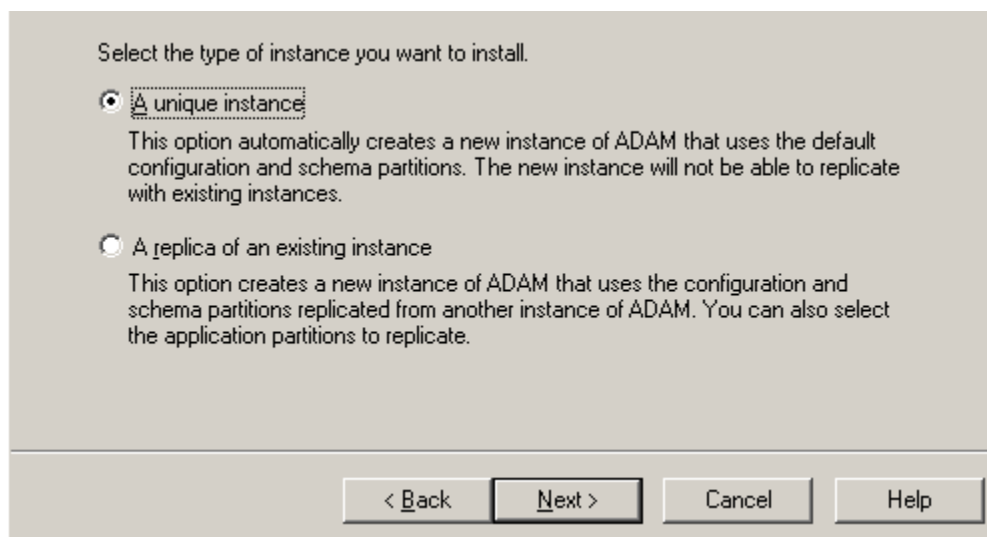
Select the type of instance you want to install.

A unique instance

This option automatically creates a new instance of ADAM that uses the default configuration and schema partitions. The new instance will not be able to replicate with existing instances.

A replica of an existing instance

This option creates a new instance of ADAM that uses the configuration and schema partitions replicated from another instance of ADAM. You can also select the application partitions to replicate.

< Back | Next > | Cancel | Help